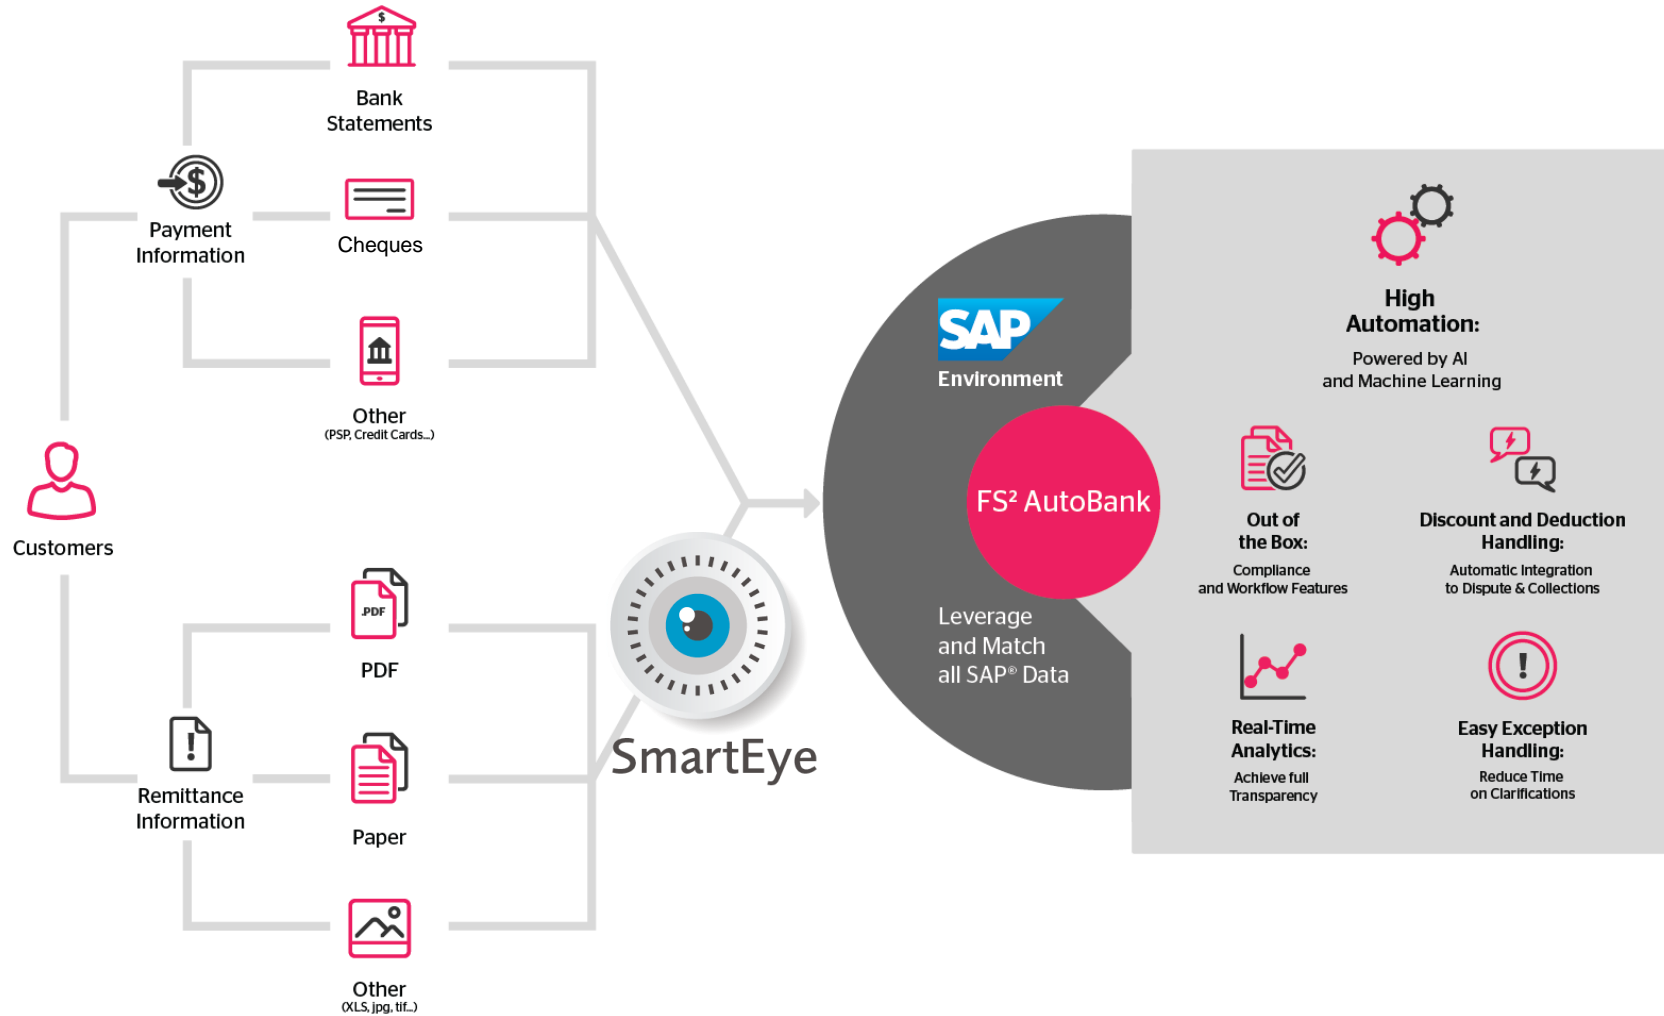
Bank Statements

Payment Information

Cheques

Other
(PSP, Credit Cards...)

Customers

PDF

PDF

Remittance Information

Paper

Other
(XLS, jpg, tif...)

SmartEye

SAP
Environment

FS² AutoBank

Leverage and Match all SAP® Data

High Automation:
Powered by AI and Machine Learning

Out of the Box:
Compliance and Workflow Features

Discount and Deduction Handling:
Automatic Integration to Dispute & Collections

Real-Time Analytics:
Achieve full Transparency

Easy Exception Handling:
Reduce Time on Clarifications